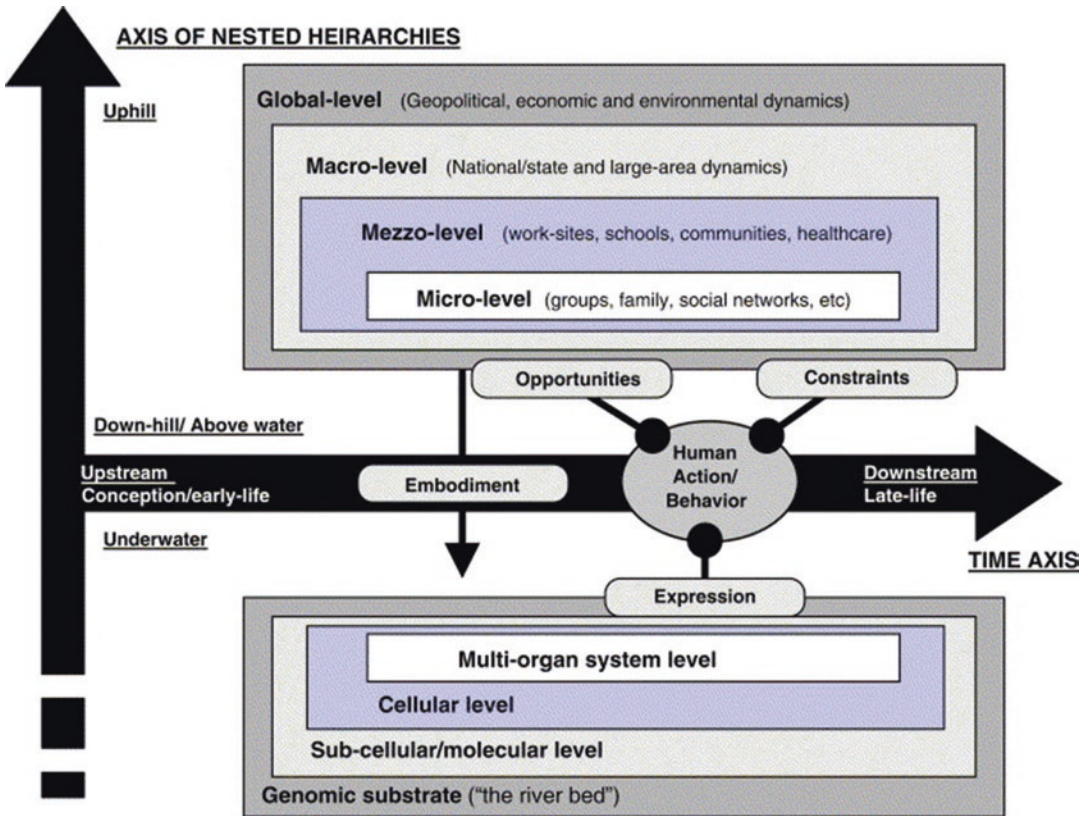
AXIS OF NESTED HEIRARCHIES

Uphill

Global-level (Geopolitical, economic and environmental dynamics)

Macro-level (National/state and large-area dynamics)

Mezzo-level (work-sites, schools, communities, healthcare)

Micro-level (groups, family, social networks, etc)

Opportunities

Constraints

Down-hill/ Above water

Human Action/ Behavior

Upstream
Conception/early-life

Embodiment

Downstream
Late-life

Underwater

TIME AXIS

Expression

Multi-organ system level

Cellular level

Sub-cellular/molecular level

Genomic substrate ("the river bed")